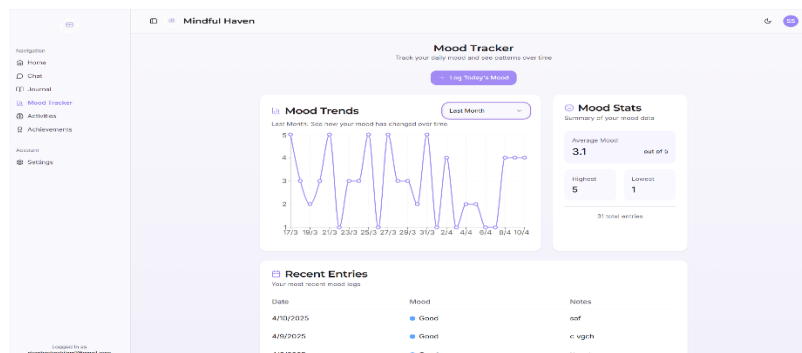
Mindful Haven

SS

Navigation
Home
Chat
Journal
Mood Tracker
Activities
Achievements

Account
Settings

Logged in as
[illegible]

Mood Tracker
Track your daily mood and see patterns over time

+ Log Today's Mood

Mood Trends
Last Month. See how your mood has changed over time

Last Month

5
4
3
2
1

17/3 19/3 21/3 23/3 25/3 27/3 29/3 31/3 2/4 4/4 6/4 8/4 10/4

Mood Stats
Summary of your mood data

Average Mood
3.1 out of 5

Highest
5

Lowest
1

31 total entries

Recent Entries
Your most recent mood logs

| Date | Mood | Notes |
|---|---|---|
| 4/10/2025 | Good | saf |
| 4/9/2025 | Good | c vgch |
| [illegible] | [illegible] | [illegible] |